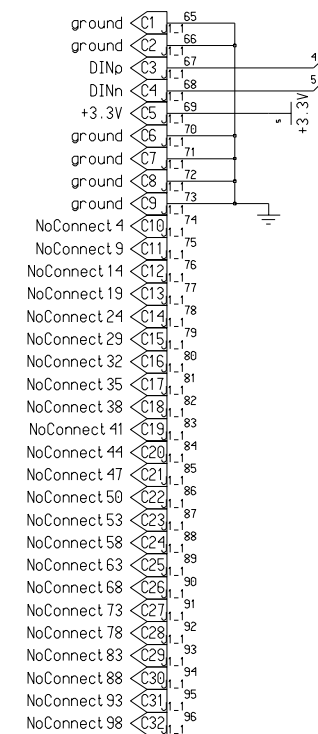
ground C1 1_1 65
ground C2 1_1 66
DINp C3 1_1 67
DINn C4 1_1 68
+3.3V C5 1_1 69
ground C6 1_1 70
ground C7 1_1 71
ground C8 1_1 72
ground C9 1_1 73
NoConnect 4 C10 1_1 74
NoConnect 9 C11 1_1 75
NoConnect 14 C12 1_1 76
NoConnect 19 C13 1_1 77
NoConnect 24 C14 1_1 78
NoConnect 29 C15 1_1 79
NoConnect 32 C16 1_1 80
NoConnect 35 C17 1_1 81
NoConnect 38 C18 1_1 82
NoConnect 41 C19 1_1 83
NoConnect 44 C20 1_1 84
NoConnect 47 C21 1_1 85
NoConnect 50 C22 1_1 86
NoConnect 53 C23 1_1 87
NoConnect 58 C24 1_1 88
NoConnect 63 C25 1_1 89
NoConnect 68 C26 1_1 90
NoConnect 73 C27 1_1 91
NoConnect 78 C28 1_1 92
NoConnect 83 C29 1_1 93
NoConnect 88 C30 1_1 94
NoConnect 93 C31 1_1 95
NoConnect 98 C32 1_1 96
4
5
s
+3.3V